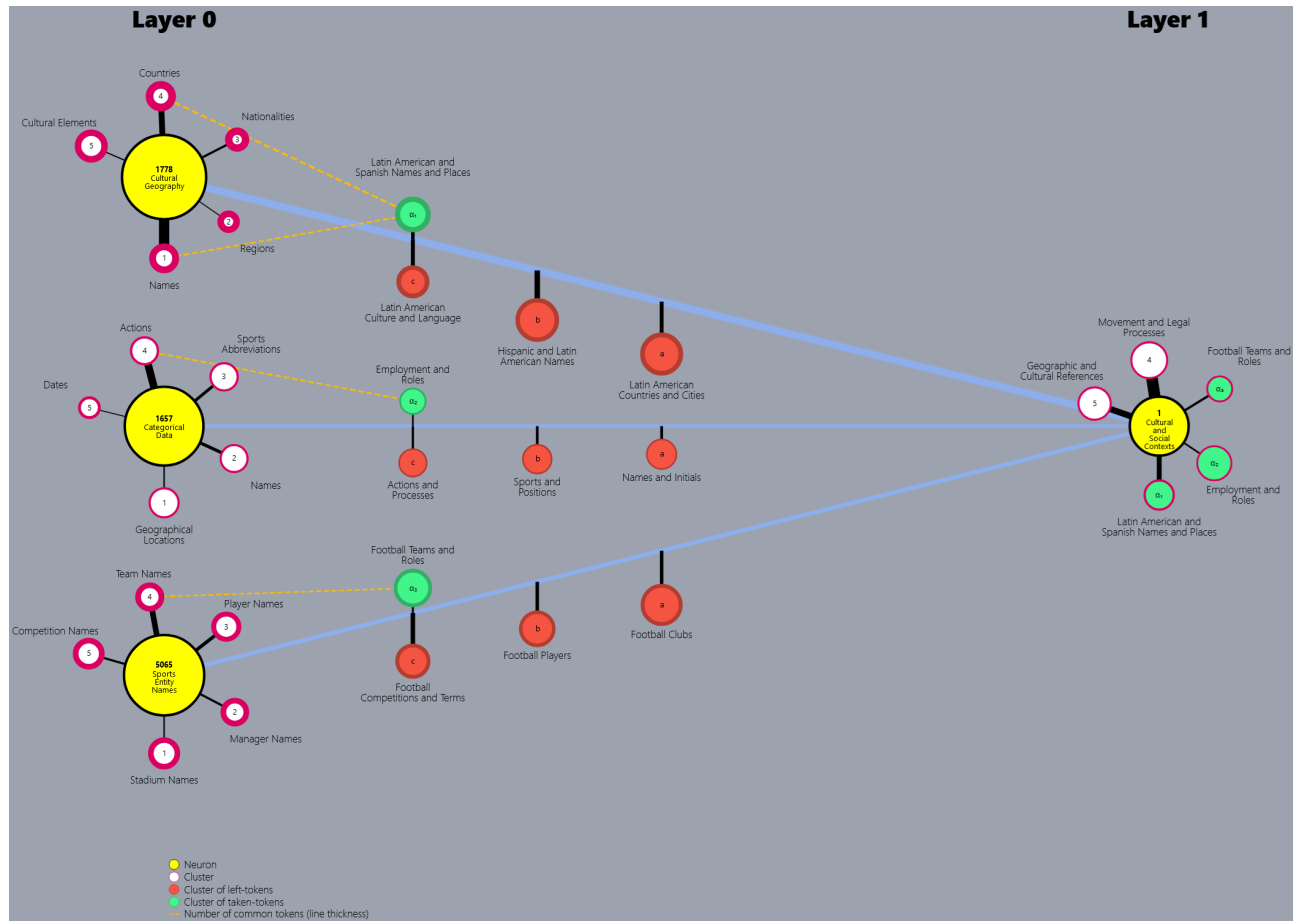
Layer 0

Layer 1

Countries
4
Nationalities
3
Cultural Elements
5
1778
Cultural
Geography
2
1
Regions
Names

Latin American and Spanish Names and Places
$\alpha_1$
c
Latin American Culture and Language
b
Hispanic and Latin American Names
a
Latin American Countries and Cities

Actions
4
Sports Abbreviations
3
Dates
5
1657
Categorical
Data
2
Names
1
Geographical Locations

Employment and Roles
$\alpha_2$
c
Actions and Processes
b
Sports and Positions
a
Names and Initials

Team Names
4
Player Names
3
Competition Names
5
5065
Sports
Entity
Names
2
Manager Names
1
Stadium Names

Football Teams and Roles
$\alpha_3$
c
Football Competitions and Terms
b
Football Players
a
Football Clubs

Movement and Legal Processes
4
Football Teams and Roles
$\alpha_3$
Geographic and Cultural References
5
1
Cultural
and
Social
Contexts
$\alpha_2$
Employment and Roles
$\alpha_1$
Latin American and Spanish Names and Places

Neuron
Cluster
Cluster of left-tokens
Cluster of taken-tokens
Number of common tokens (line thickness)